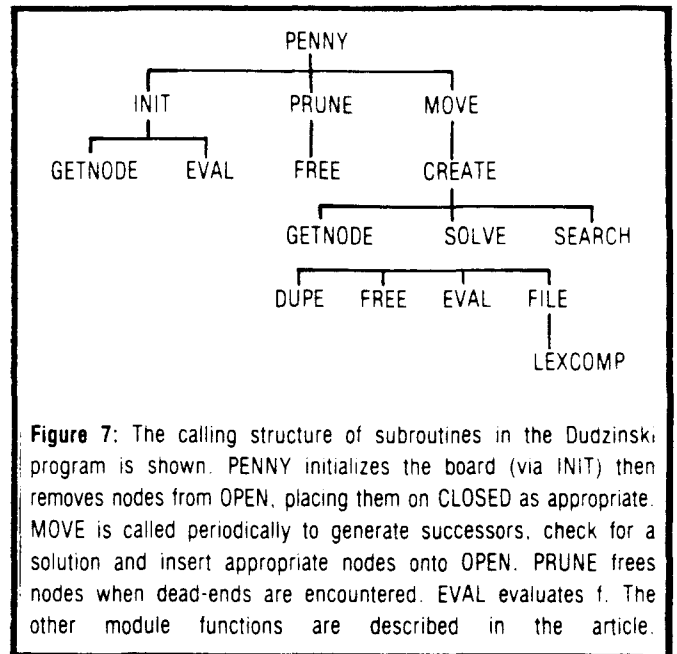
PENNY

INIT PRUNE MOVE

GETNODE EVAL FREE CREATE

GETNODE SOLVE SEARCH

DUPE FREE EVAL FILE

LEXCOMP

Figure 7: The calling structure of subroutines in the Dudzinski program is shown. PENNY initializes the board (via INIT) then removes nodes from OPEN, placing them on CLOSED as appropriate. MOVE is called periodically to generate successors, check for a solution and insert appropriate nodes onto OPEN. PRUNE frees nodes when dead-ends are encountered. EVAL evaluates f. The other module functions are described in the article.